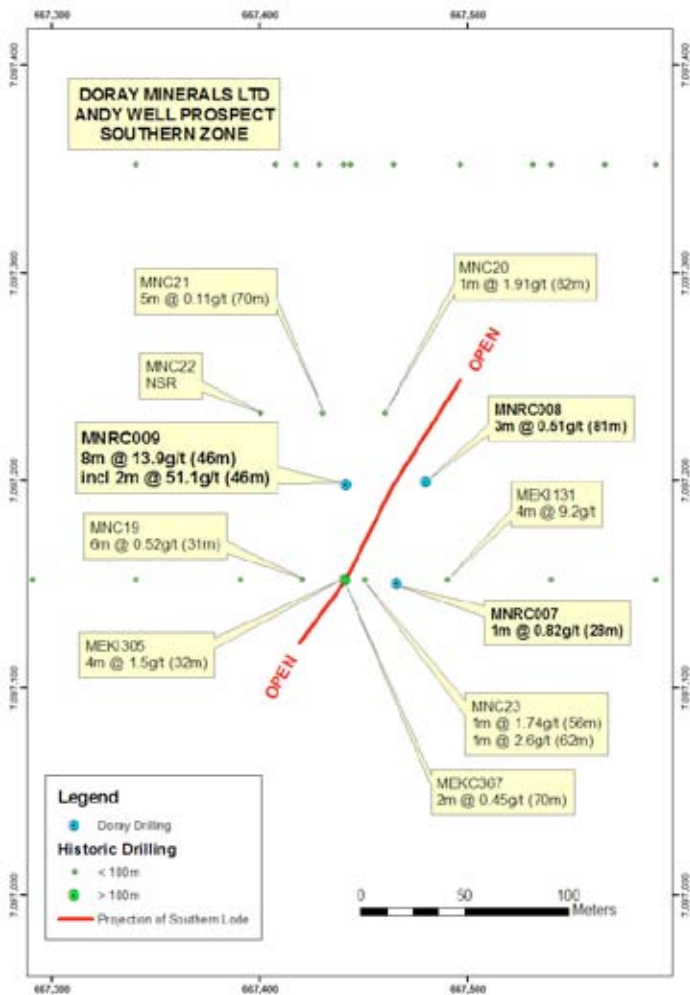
667,300
667,400
667,500

7,097,400
7,097,300
7,097,200
7,097,100
7,097,000

DORAY MINERALS LTD
ANDY WELL PROSPECT
SOUTHERN ZONE

MNC21
5m @ 0.11g/t (70m)

MNC20
1m @ 1.91g/t (82m)

OPEN

MNC22
NSR

MNRC008
3m @ 0.51g/t (81m)

MNRC009
8m @ 13.9g/t (46m)
incl 2m @ 51.1g/t (46m)

MEKI131
4m @ 9.2g/t

MNC19
6m @ 0.52g/t (31m)

MNRC007
1m @ 0.82g/t (29m)

MEKI305
4m @ 1.5g/t (32m)

OPEN

MNC23
1m @ 1.74g/t (56m)
1m @ 2.6g/t (62m)

MEKC307
2m @ 0.45g/t (70m)

Legend
Doray Drilling
Historic Drilling
< 100m
> 100m
Projection of Southern Lode

0
50
100
Meters

667,300
667,400
667,500